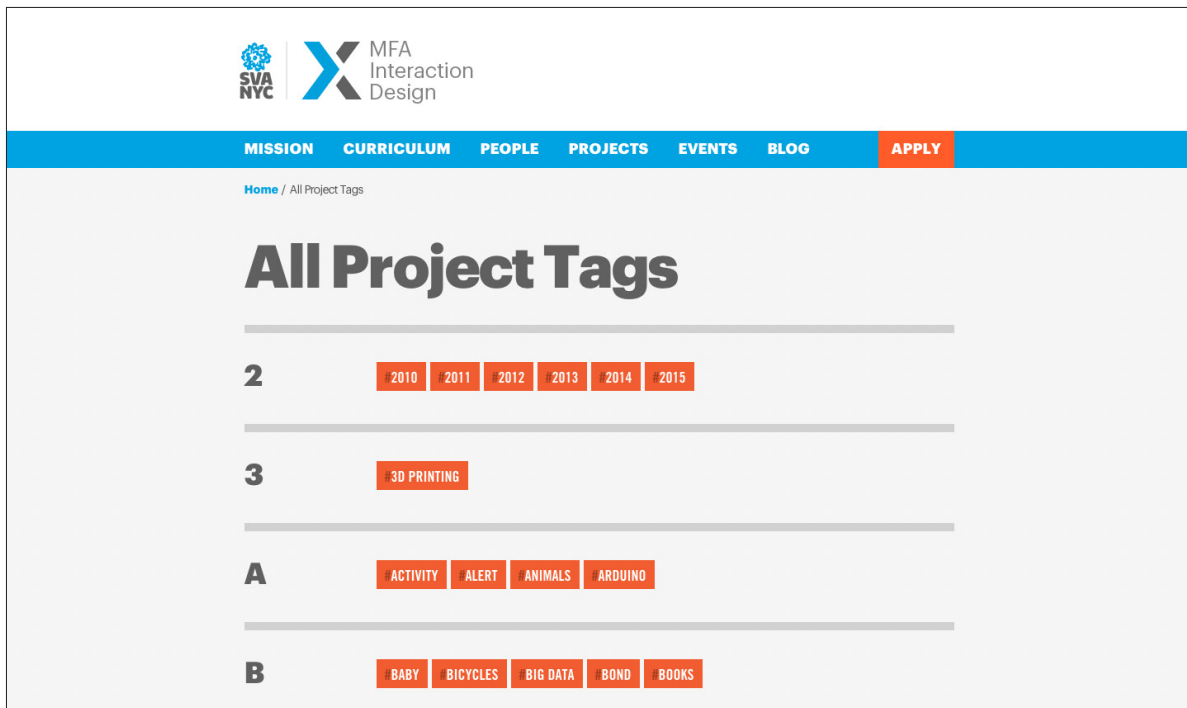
SVA NYC

MFA Interaction Design

MISSION CURRICULUM PEOPLE PROJECTS EVENTS BLOG APPLY

Home / All Project Tags

All Project Tags

2

#2010 #2011 #2012 #2013 #2014 #2015

3

#3D PRINTING

A

#ACTIVITY #ALERT #ANIMALS #ARDUINO

B

#BABY #BICYCLES #BIG DATA #BOND #BOOKS